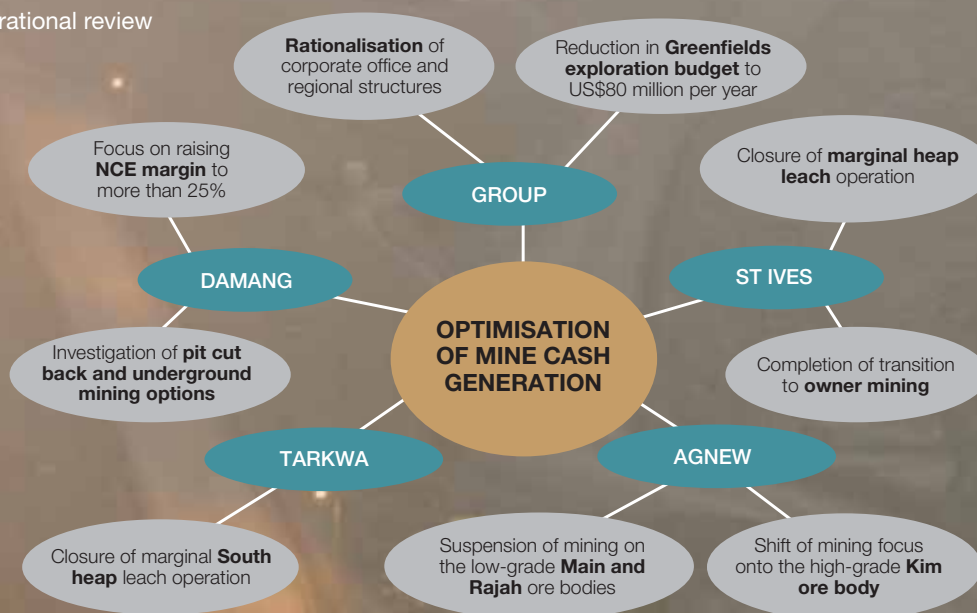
rational review

OPTIMISATION OF MINE CASH GENERATION

GROUP

Rationalisation of corporate office and regional structures

Reduction in Greenfields exploration budget to US$80 million per year

ST IVES

Closure of marginal heap leach operation

Completion of transition to owner mining

AGNEW

Shift of mining focus onto the high-grade Kim ore body

Suspension of mining on the low-grade Main and Rajah ore bodies

TARKWA

Closure of marginal South heap leach operation

DAMANG

Focus on raising NCE margin to more than 25%

Investigation of pit cut back and underground mining options